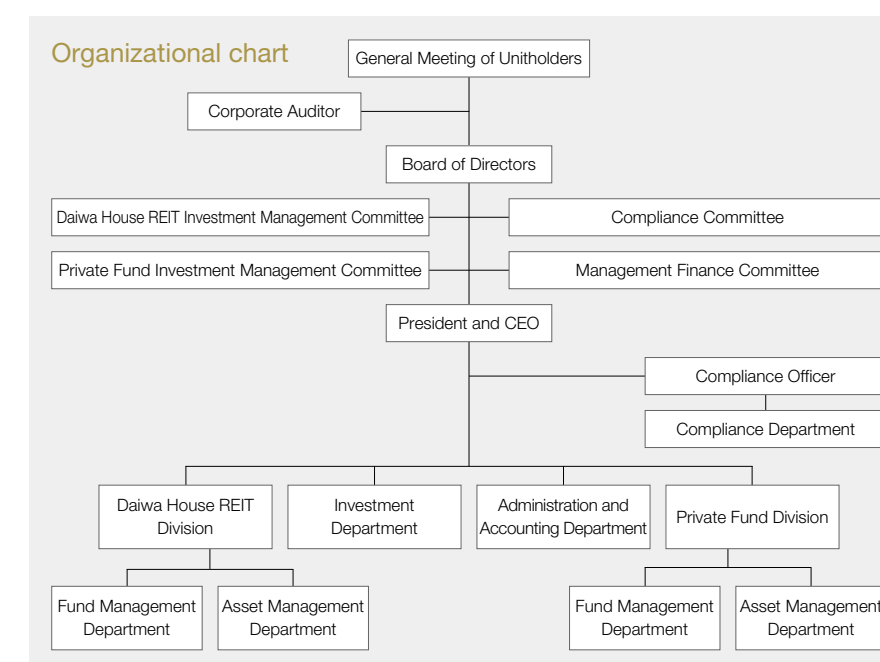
Organizational chart

General Meeting of Unitholders

Corporate Auditor

Board of Directors

Daiwa House REIT Investment Management Committee

Compliance Committee

Private Fund Investment Management Committee

Management Finance Committee

President and CEO

Compliance Officer

Compliance Department

Daiwa House REIT Division

Investment Department

Administration and Accounting Department

Private Fund Division

Fund Management Department

Asset Management Department

Fund Management Department

Asset Management Department